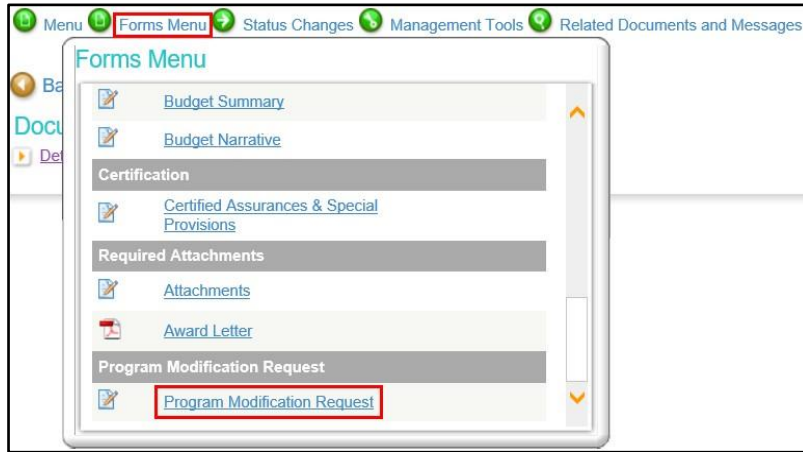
Menu Forms Menu Status Changes Management Tools Related Documents and Messages

Ba

Docu

Det

Forms Menu

Budget Summary

Budget Narrative

Certification

Certified Assurances & Special Provisions

Required Attachments

Attachments

Award Letter

Program Modification Request

Program Modification Request